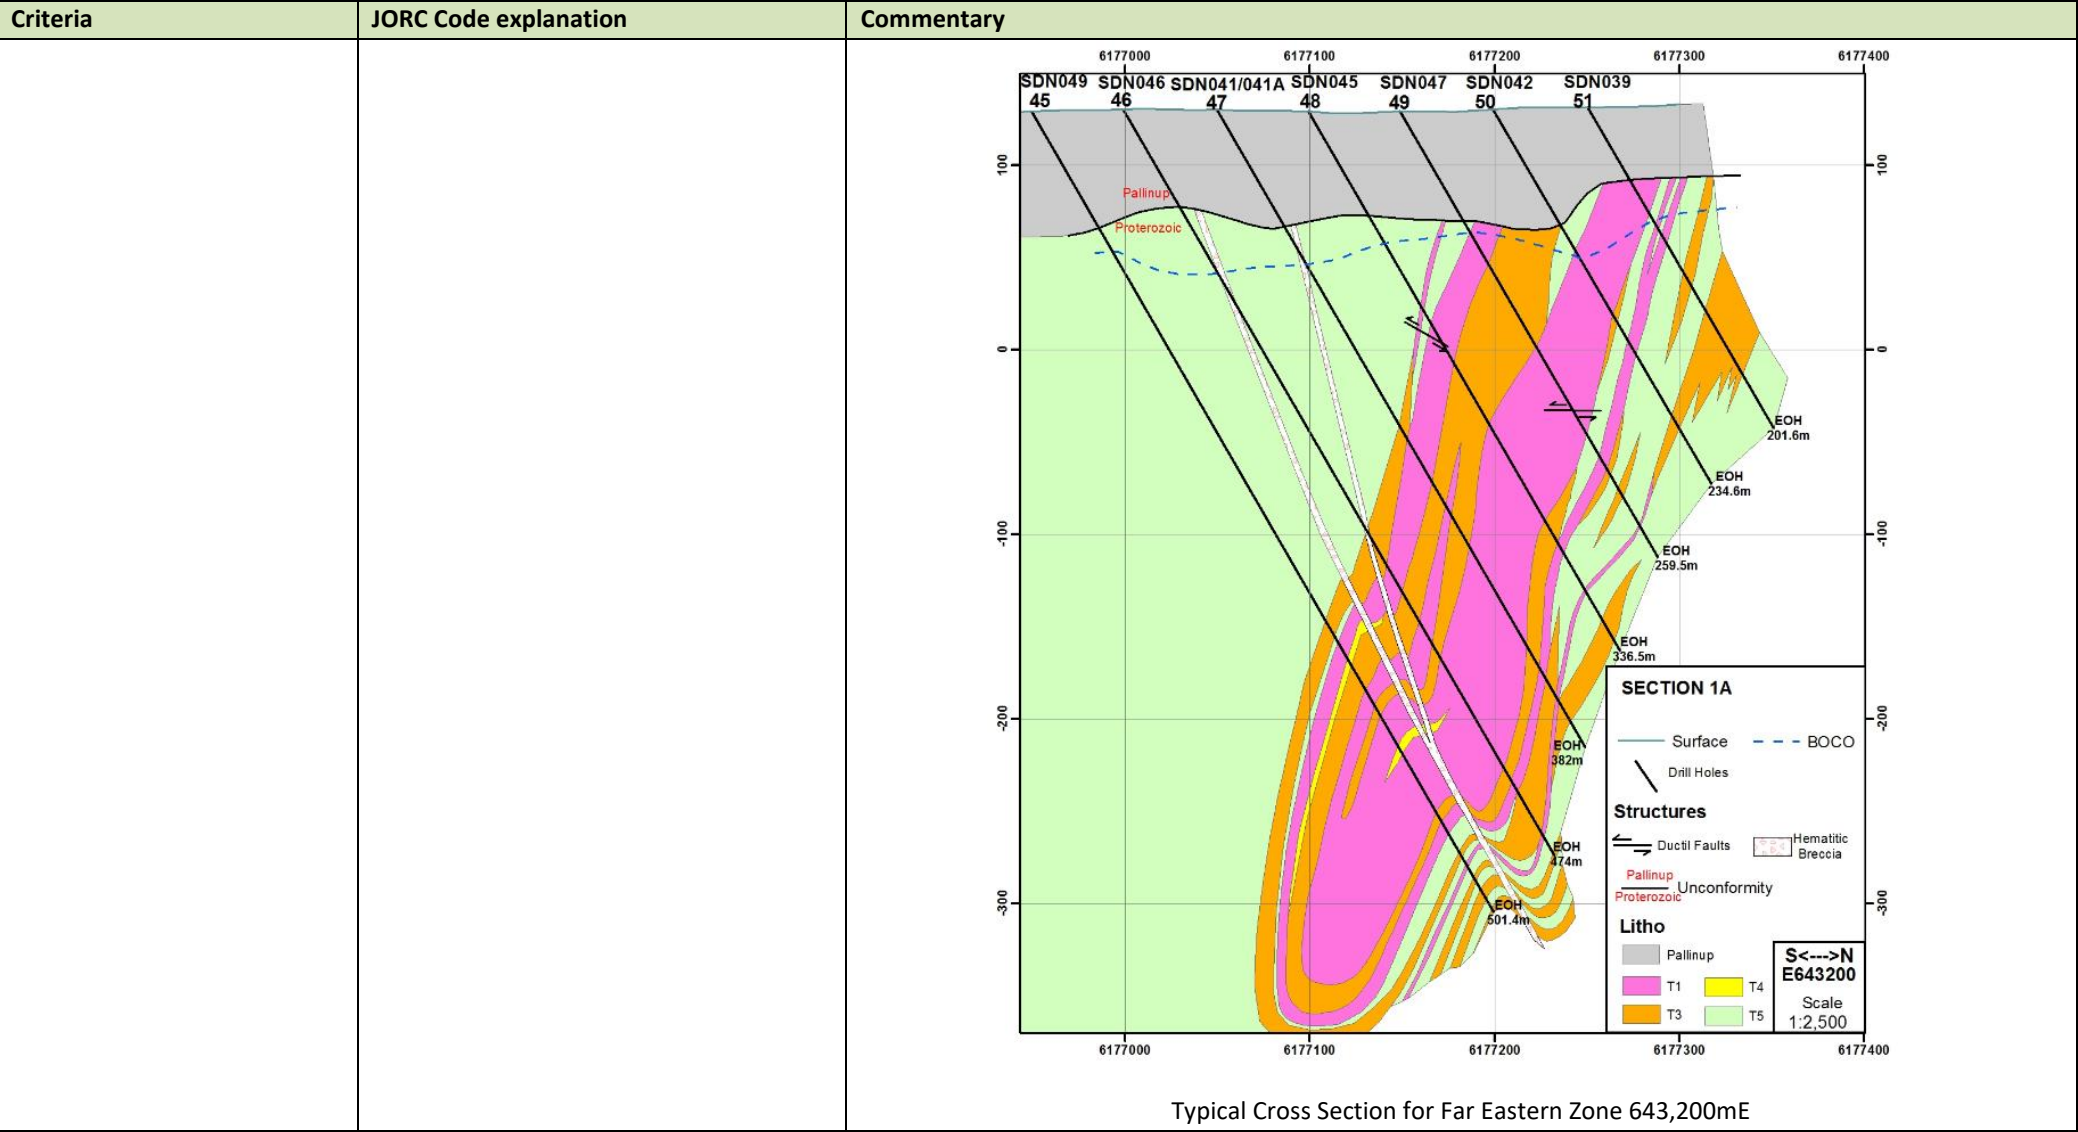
| Criteria | JORC Code explanation | Commentary |
|---|---|---|
| | | 6177000 6177100 6177200 6177300 6177400<br>SDN049 45 SDN046 46 SDN041/041A 47 SDN045 48 SDN047 49 SDN042 50 SDN039 51<br>100 0 -100 -200 -300<br>Pallinup<br>Proterozoic<br>EOH 201.6m<br>EOH 234.6m<br>EOH 259.5m<br>EOH 336.5m<br>EOH 382m<br>EOH 474m<br>EOH 501.4m<br>SECTION 1A<br>Surface<br>BOCO<br>Drill Holes<br>Structures<br>Ductil Faults<br>Hematitic Breccia<br>Pallinup Proterozoic Unconformity<br>Litho<br>Pallinup<br>T1 T4<br>T3 T5<br>S<--->N E643200<br>Scale 1:2,500<br>6177000 6177100 6177200 6177300 6177400<br>Typical Cross Section for Far Eastern Zone 643,200mE |